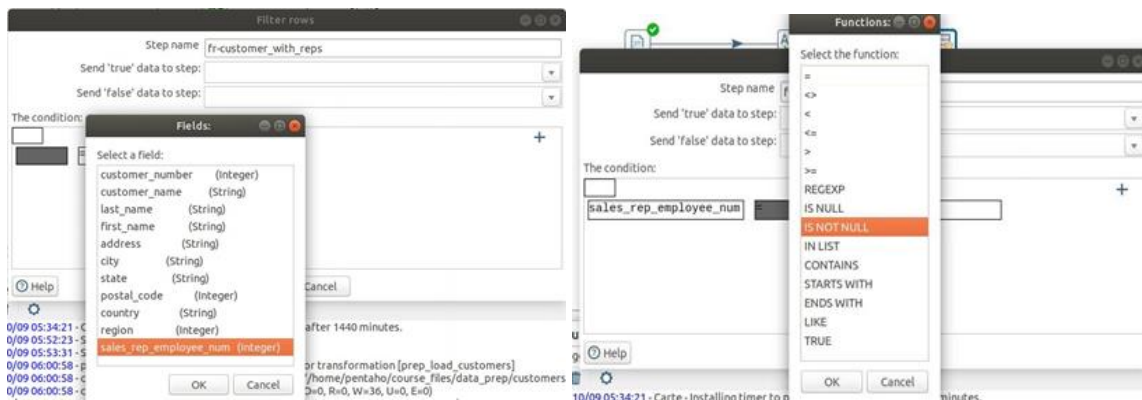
Filter rows

Step name fr-customer_with_reps

Send 'true' data to step:

Send 'false' data to step:

The condition:

Fields:

Select a field:

customer_number (Integer)
customer_name (String)
last_name (String)
first_name (String)
address (String)
city (String)
state (String)
postal_code (Integer)
country (String)
region (Integer)
sales_rep_employee_num (Integer)

OK Cancel

Help

Cancel

0/09 05:34:21 - C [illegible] after 1440 minutes.
0/09 05:52:23 - S
0/09 05:53:31 - S
0/09 06:00:58 - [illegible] or transformation [prep_load_customers]
0/09 06:00:58 - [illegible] /home/pentaho/course_files/data_prep/customers
0/09 06:00:58 - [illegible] D=0, R=0, W=36, U=0, E=0)

Functions:

Select the function:

=
<>
<
<=
>
>=
REGEXP
IS NULL
IS NOT NULL
IN LIST
CONTAINS
STARTS WITH
ENDS WITH
LIKE
TRUE

OK Cancel

Step name

Send 'true' data to step:

Send 'false' data to step:

The condition:

sales_rep_employee_num =

Help

10/09 05:34:21 - Carte - Installing timer to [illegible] minutes.